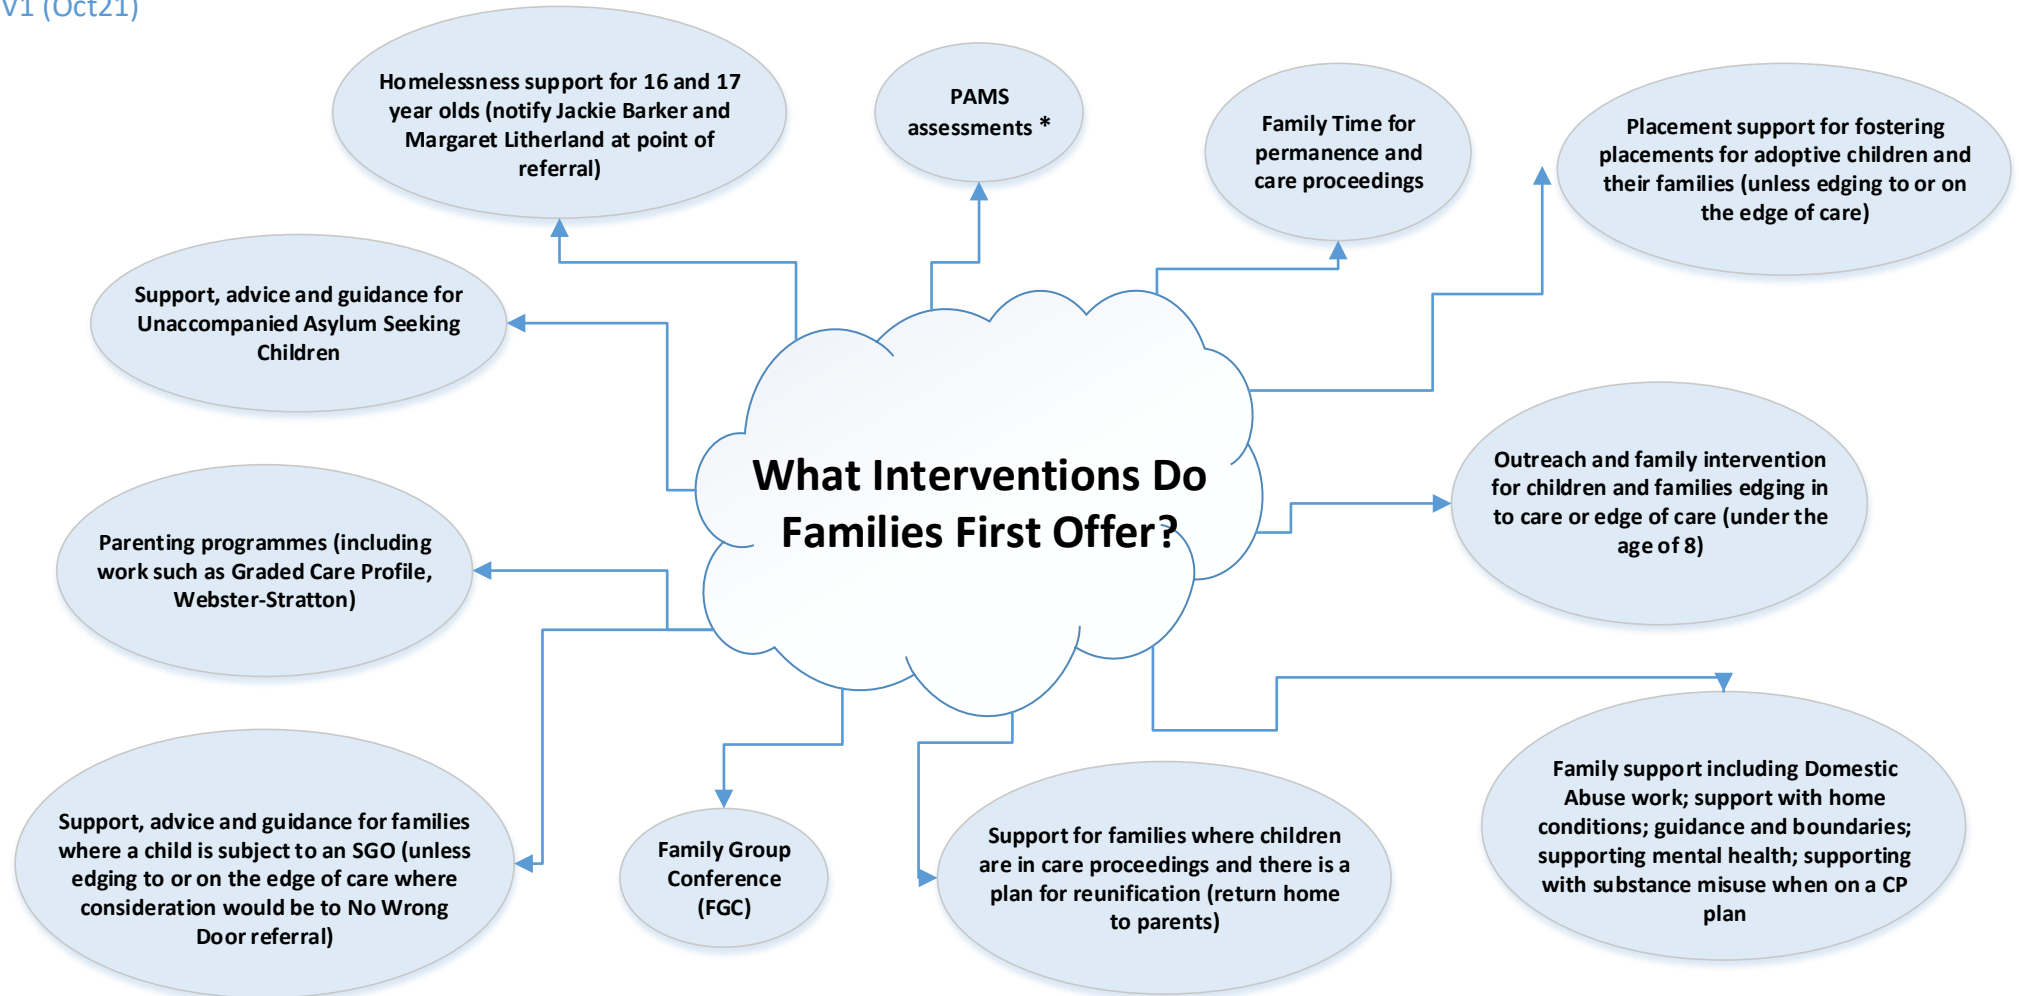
V1 (Oct21)

Homelessness support for 16 and 17 year olds (notify Jackie Barker and Margaret Litherland at point of referral)

PAMS assessments *

Family Time for permanence and care proceedings

Placement support for fostering placements for adoptive children and their families (unless edging to or on the edge of care)

Support, advice and guidance for Unaccompanied Asylum Seeking Children

What Interventions Do Families First Offer?

Outreach and family intervention for children and families edging in to care or edge of care (under the age of 8)

Parenting programmes (including work such as Graded Care Profile, Webster-Stratton)

Family support including Domestic Abuse work; support with home conditions; guidance and boundaries; supporting mental health; supporting with substance misuse when on a CP plan

Support, advice and guidance for families where a child is subject to an SGO (unless edging to or on the edge of care where consideration would be to No Wrong Door referral)

Family Group Conference (FGC)

Support for families where children are in care proceedings and there is a plan for reunification (return home to parents)